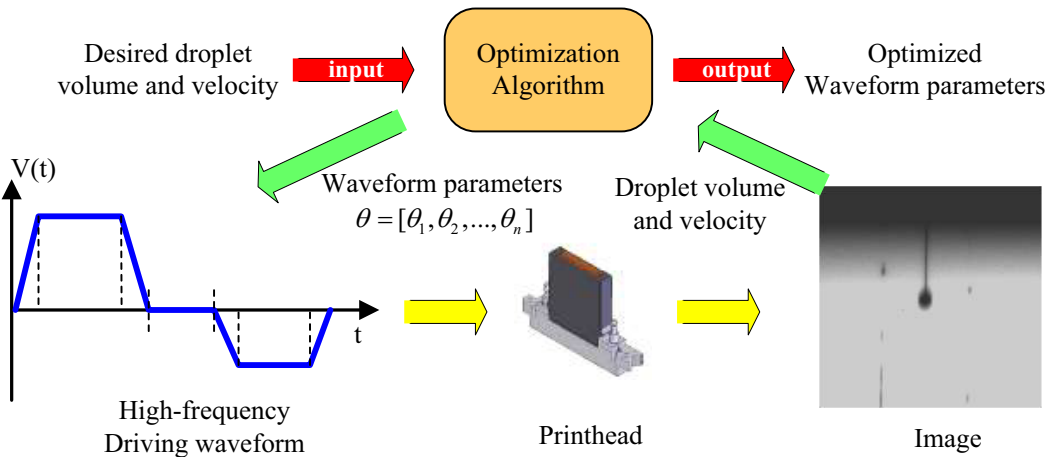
Desired droplet volume and velocity

input

Optimization Algorithm

output

Optimized Waveform parameters

V(t)

Waveform parameters
$\theta = [\theta_1, \theta_2, ..., \theta_n]$

Droplet volume and velocity

t

High-frequency Driving waveform

Printhead

Image